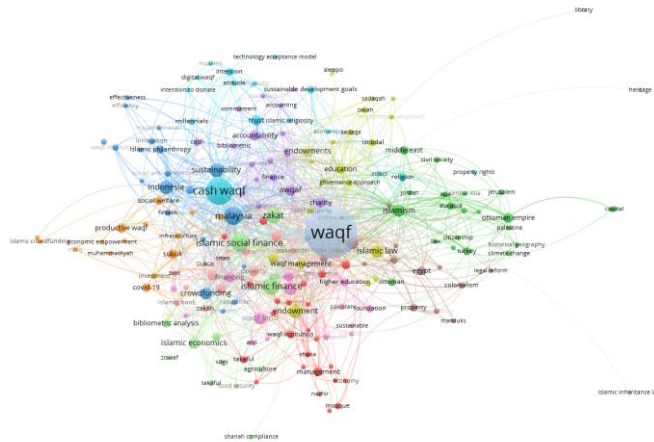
library
heritage
technology acceptance model
aleppo
digital waqf
intention
attitude
sustainable development goals
effectiveness
intention to donate
commitment
accounting
sadaqah
millennials
trust islamic religiosity
zakah
islamic philanthropy
accountability
sadaqa
istibdal
bibliometric
middle east
sustainability
endowments
civil society
education
property rights
religion
cash waqf
governance approach
jerusalem
indonesia
waqf
finance
charity
jordan
social welfare
malaysia
zakat
islamism
capital
productive waqf
ottoman empire
palestine
islamic social finance
citizenship
islamic crowdfunding
economic empowerment
infrastructure
turkey
historical geography
muhammadiyah
waqf
climate change
sukuk
islamic law
waqf management
legal reform
investment
egypt
covid-19
islamic finance
higher education
ottoman
colonialism
crowdfunding
islamic bank
endowment
foundation
property
mamluks
sustainable
bibliometric analysis
waqf institution
islamic economics
ziswaf
takaful
agriculture
takaful
food security
management
economy
mosque
islamic inheritance l
shariah compliance